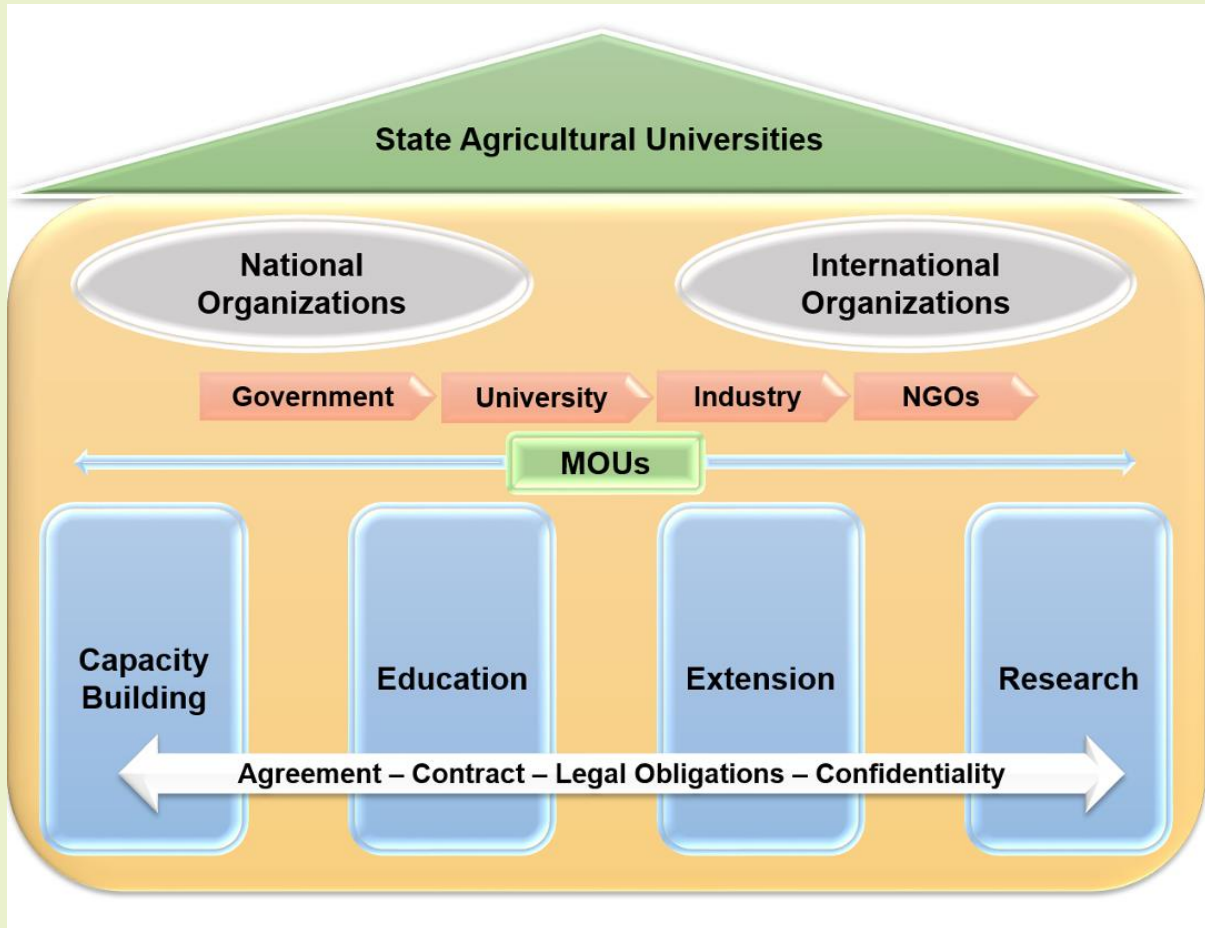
State Agricultural Universities

National Organizations

International Organizations

Government
University
Industry
NGOs

MOUs

Capacity Building

Education

Extension

Research

Agreement – Contract – Legal Obligations – Confidentiality